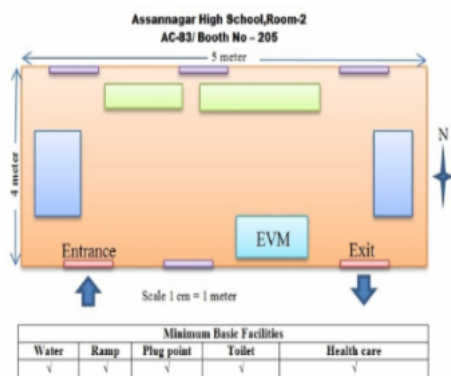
Assannagar High School,Room-2
AC-83/ Booth No – 205

5 meter

4 meter

N

EVM

Entrance

Exit

Scale 1 cm = 1 meter

| Minimum Basic Facilities | | | | |
|---|---|---|---|---|
| Water | Ramp | Plug point | Toilet | Health care |
| √ | √ | √ | √ | √ |